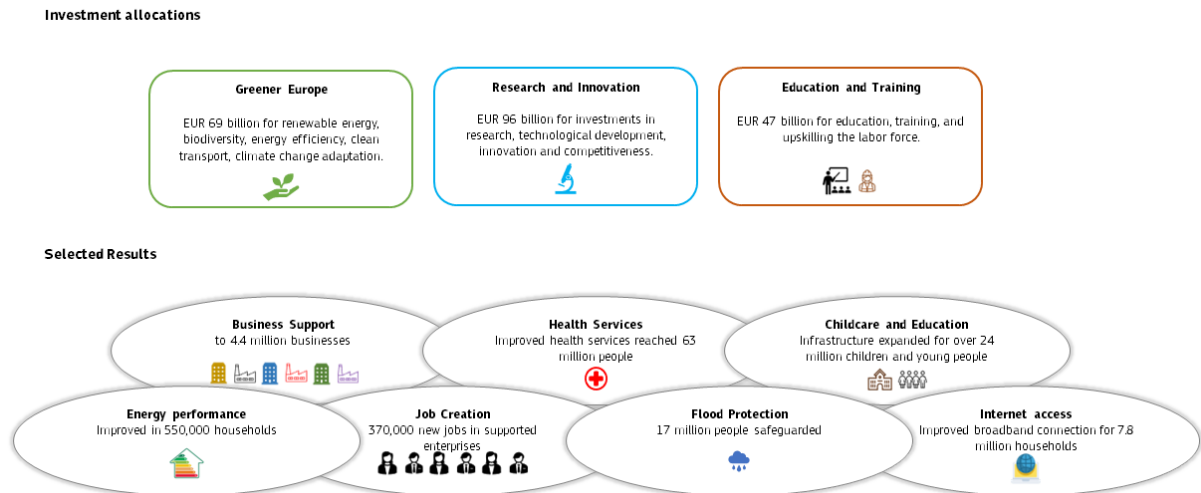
Investment allocations

Greener Europe

EUR 69 billion for renewable energy, biodiversity, energy efficiency, clean transport, climate change adaptation.

Research and Innovation

EUR 96 billion for investments in research, technological development, innovation and competitiveness.

Education and Training

EUR 47 billion for education, training, and upskilling the labor force.

Selected Results

Business Support
to 4.4 million businesses

Health Services
Improved health services reached 63 million people

Childcare and Education
Infrastructure expanded for over 24 million children and young people

Energy performance
Improved in 550,000 households

Job Creation
370,000 new jobs in supported enterprises

Flood Protection
17 million people safeguarded

Internet access
Improved broadband connection for 7.8 million households